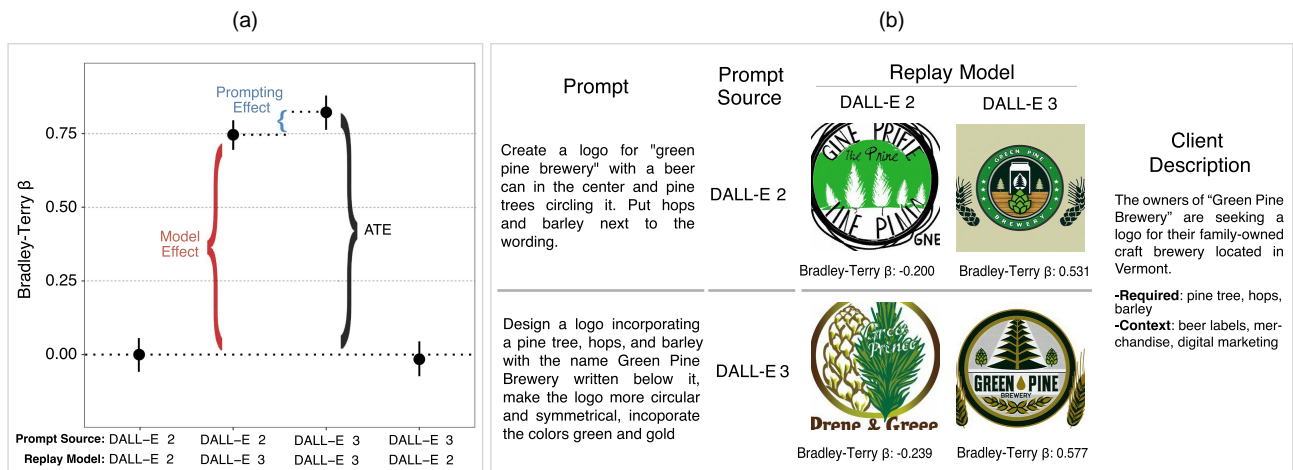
(a)

Prompting Effect

0.75

0.50

0.25

0.00

Bradley-Terry β

Model Effect

ATE

Prompt Source: DALL–E 2 DALL–E 2 DALL–E 3 DALL–E 3
Replay Model: DALL–E 2 DALL–E 3 DALL–E 3 DALL–E 2

(b)

| Prompt | Prompt Source | Replay Model: DALL-E 2 | Replay Model: DALL-E 3 |
|---|---|---|---|
| Create a logo for "green pine brewery" with a beer can in the center and pine trees circling it. Put hops and barley next to the wording. | DALL-E 2 | Bradley-Terry β: -0.200 | Bradley-Terry β: 0.531 |
| Design a logo incorporating a pine tree, hops, and barley with the name Green Pine Brewery written below it, make the logo more circular and symmetrical, incoporate the colors green and gold | DALL-E 3 | Bradley-Terry β: -0.239 | Bradley-Terry β: 0.577 |

GINE PRIE The Prine INE PINE GNE

GREEN PINE BREWERY

Greee Prinee Drene & Greee

GREEN PINE BREWERY

Client Description

The owners of “Green Pine Brewery” are seeking a logo for their family-owned craft brewery located in Vermont.

-Required: pine tree, hops, barley
-Context: beer labels, merchandise, digital marketing